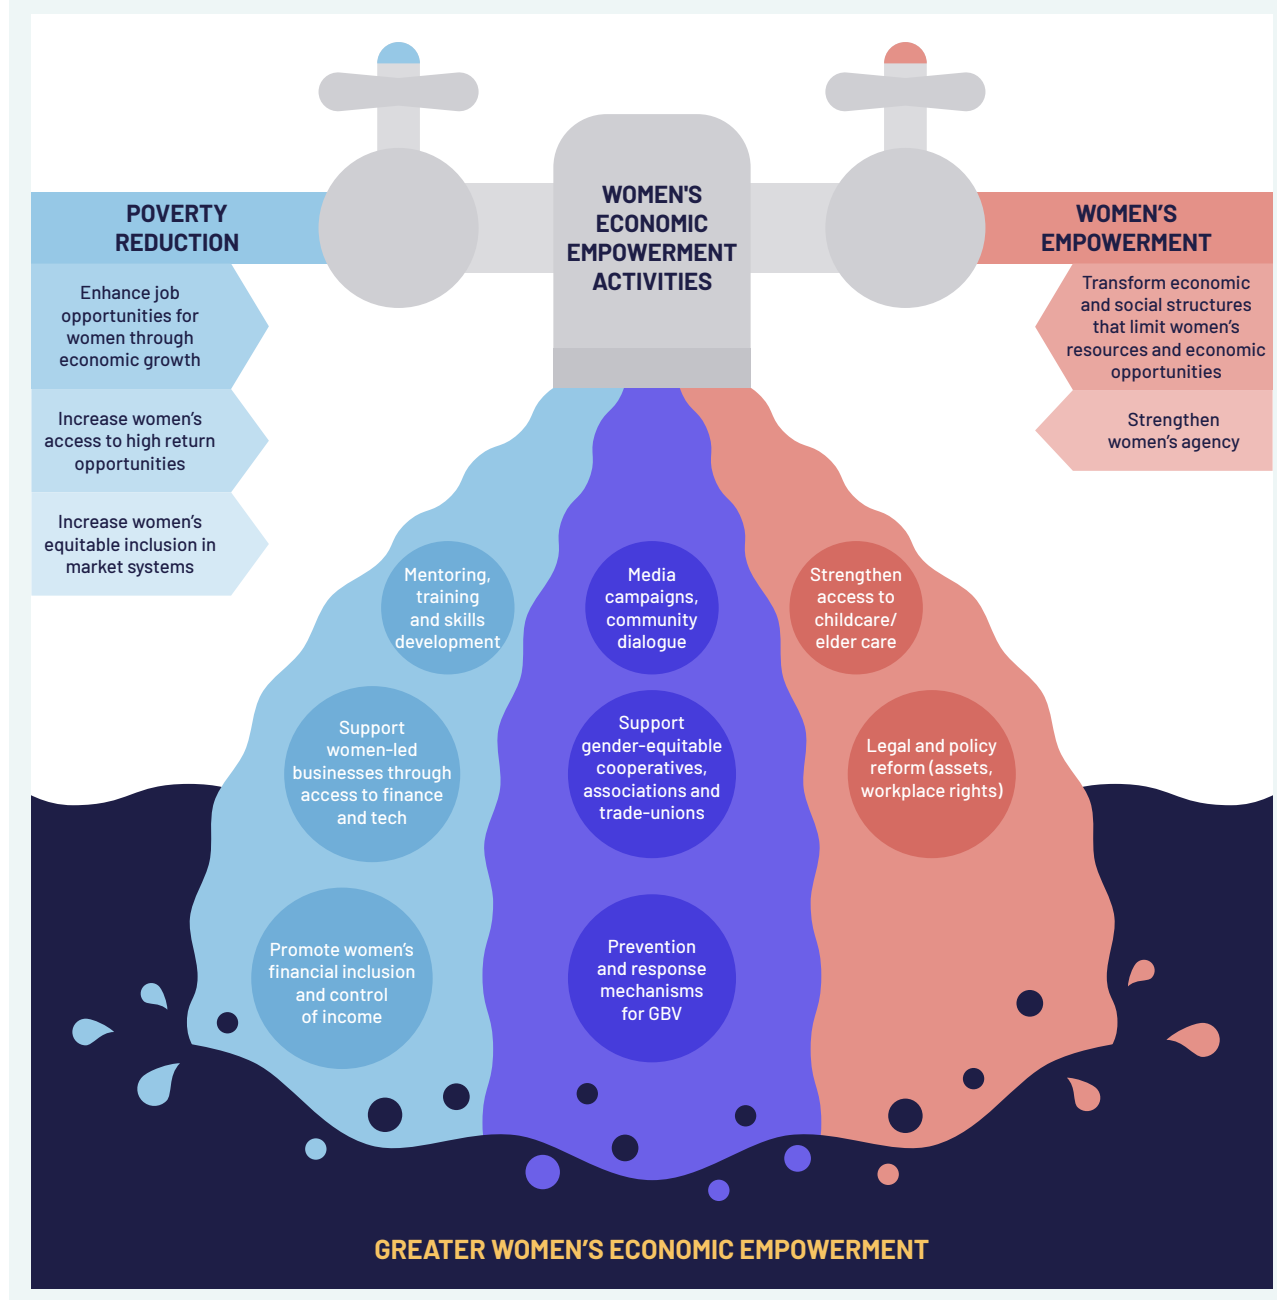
POVERTY REDUCTION

Enhance job opportunities for women through economic growth

Increase women's access to high return opportunities

Increase women's equitable inclusion in market systems

WOMEN'S ECONOMIC EMPOWERMENT ACTIVITIES

WOMEN'S EMPOWERMENT

Transform economic and social structures that limit women's resources and economic opportunities

Strengthen women's agency

Mentoring, training and skills development

Media campaigns, community dialogue

Strengthen access to childcare/ elder care

Support women-led businesses through access to finance and tech

Support gender-equitable cooperatives, associations and trade-unions

Legal and policy reform (assets, workplace rights)

Promote women's financial inclusion and control of income

Prevention and response mechanisms for GBV

GREATER WOMEN'S ECONOMIC EMPOWERMENT